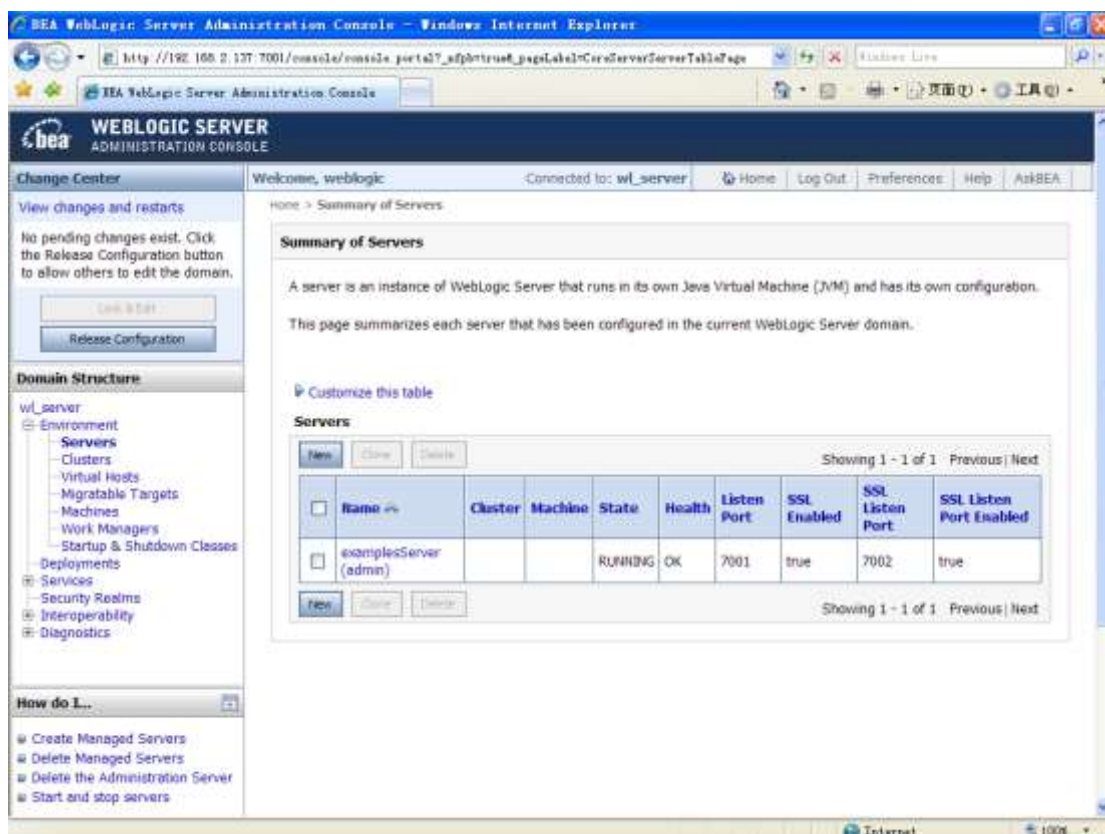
BEA WebLogic Server Administration Console - Windows Internet Explorer

http://192.168.2.137:7001/console/console.portal?_nfpb=true&_pageLabel=CoreServerServerTablePage

Windows Live

BEA WebLogic Server Administration Console

页面(P) · 工具(O) ·

bea WEBLOGIC SERVER ADMINISTRATION CONSOLE

Change Center

View changes and restarts

No pending changes exist. Click the Release Configuration button to allow others to edit the domain.

Lock & Edit

Release Configuration

Domain Structure

wl_server
Environment
Servers
Clusters
Virtual Hosts
Migratable Targets
Machines
Work Managers
Startup & Shutdown Classes
Deployments
Services
Security Realms
Interoperability
Diagnostics

How do I...

Create Managed Servers
Delete Managed Servers
Delete the Administration Server
Start and stop servers

Welcome, weblogic | Connected to: wl_server | Home | Log Out | Preferences | Help | AskBEA

Home > Summary of Servers

Summary of Servers

A server is an instance of WebLogic Server that runs in its own Java Virtual Machine (JVM) and has its own configuration.

This page summarizes each server that has been configured in the current WebLogic Server domain.

Customize this table

Servers

New | Clone | Delete | Showing 1 - 1 of 1 Previous | Next

| | Name | Cluster | Machine | State | Health | Listen Port | SSL Enabled | SSL Listen Port | SSL Listen Port Enabled |
|---|---|---|---|---|---|---|---|---|---|
| | examplesServer (admin) | | | RUNNING | OK | 7001 | true | 7002 | true |

New | Clone | Delete | Showing 1 - 1 of 1 Previous | Next

Internet | 100%